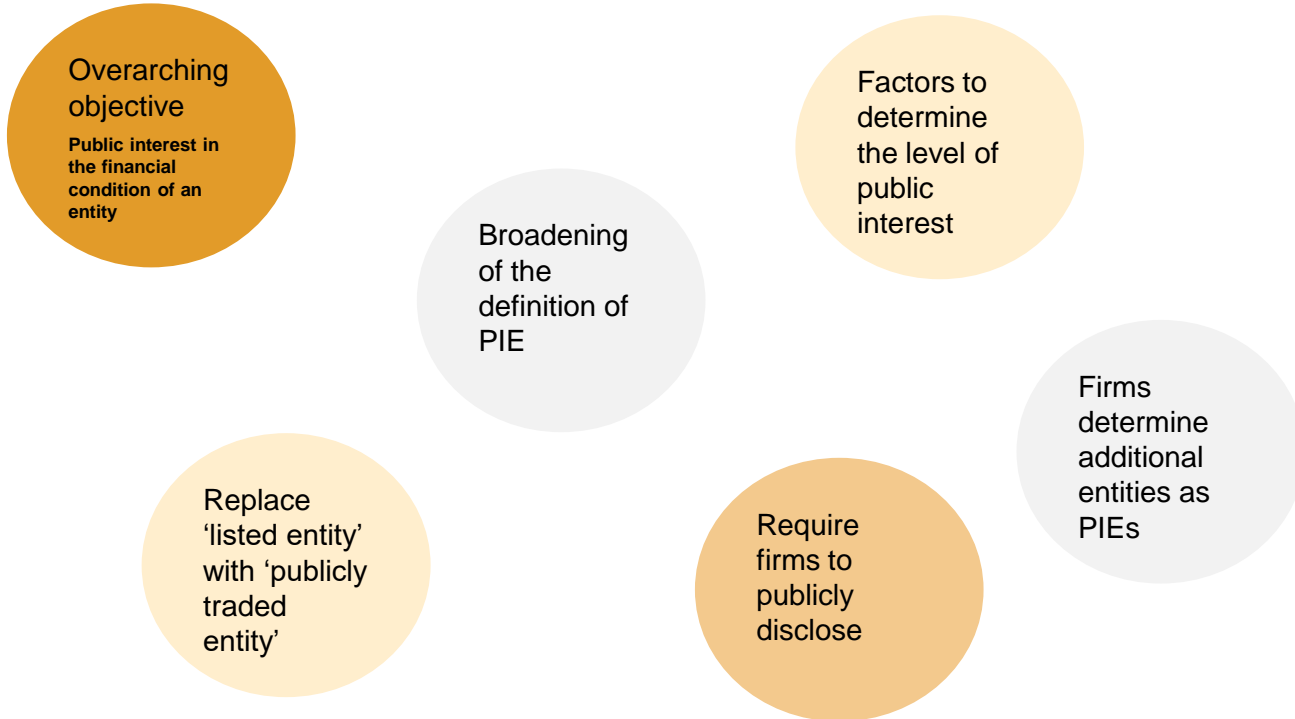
Overarching objective

Public interest in the financial condition of an entity

Broadening of the definition of PIE

Factors to determine the level of public interest

Firms determine additional entities as PIEs

Replace ‘listed entity’ with ‘publicly traded entity’

Require firms to publicly disclose